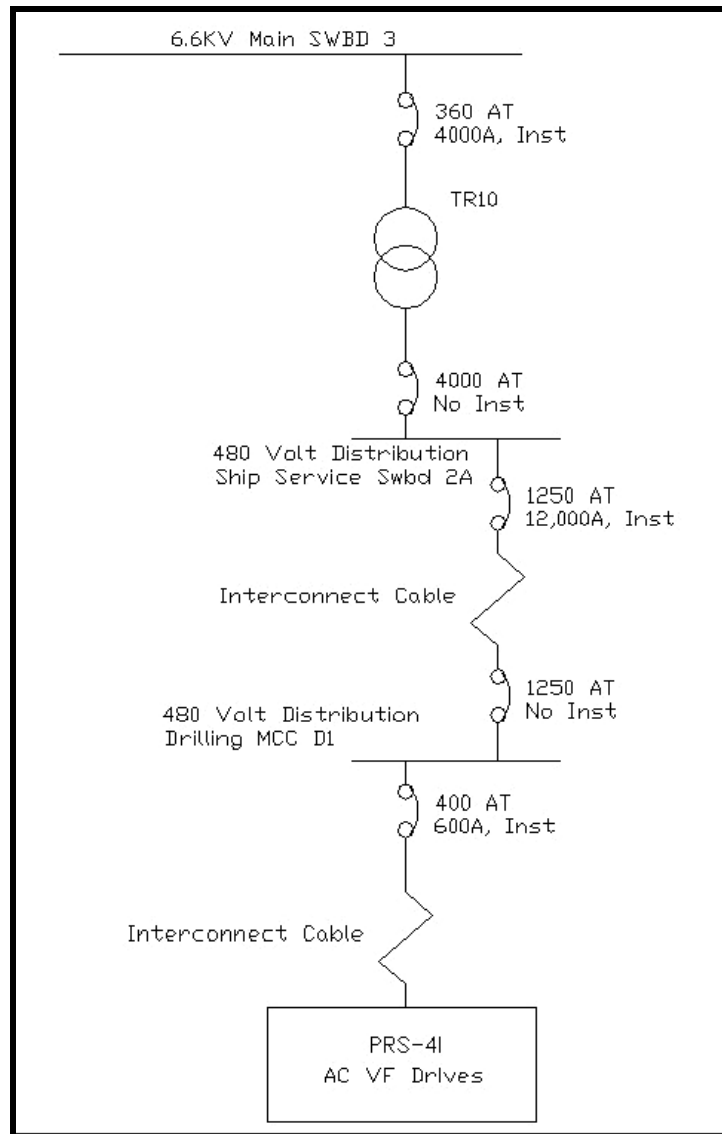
6.6KV Main SWBD 3

360 AT
4000A, Inst

TR10

4000 AT
No Inst

480 Volt Distribution
Ship Service Swbd 2A

1250 AT
12,000A, Inst

Interconnect Cable

1250 AT
No Inst

480 Volt Distribution
Drilling MCC D1

400 AT
600A, Inst

Interconnect Cable

PRS-41
AC VF Drives